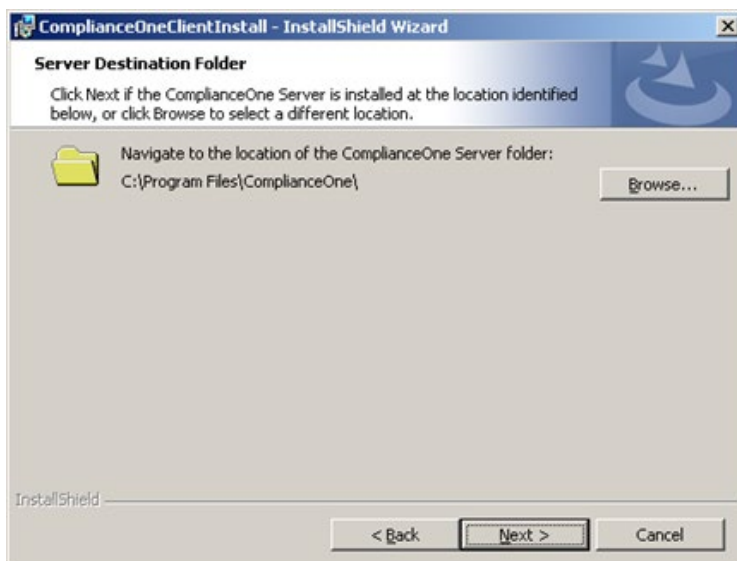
ComplianceOneClientInstall - InstallShield Wizard

×

Server Destination Folder

Click Next if the ComplianceOne Server is installed at the location identified below, or click Browse to select a different location.

Navigate to the location of the ComplianceOne Server folder:

C:\Program Files\ComplianceOne\

Browse...

InstallShield

< Back

Next >

Cancel